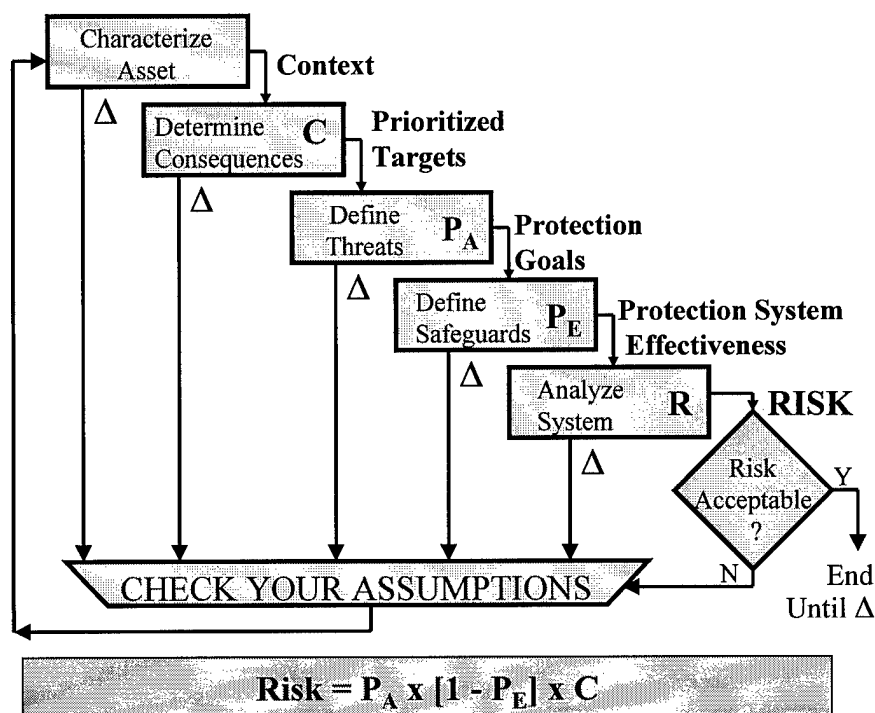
Characterize Asset

Context

$\Delta$

Determine Consequences C

Prioritized Targets

$\Delta$

Define Threats $P_A$

Protection Goals

$\Delta$

Define Safeguards $P_E$

Protection System Effectiveness

$\Delta$

Analyze System R

RISK

$\Delta$

Risk Acceptable ?

Y

N

End Until $\Delta$

CHECK YOUR ASSUMPTIONS

Risk = $P_A$ x [1 - $P_E$] x C